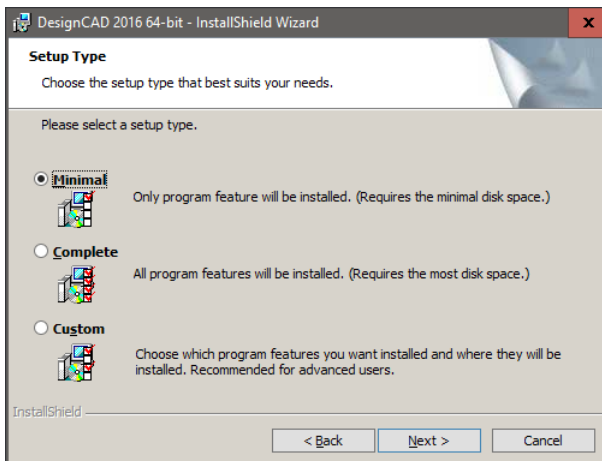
DesignCAD 2016 64-bit - InstallShield Wizard

x

Setup Type

Choose the setup type that best suits your needs.

Please select a setup type.

Minimal

Only program feature will be installed. (Requires the minimal disk space.)

Complete

All program features will be installed. (Requires the most disk space.)

Custom

Choose which program features you want installed and where they will be installed. Recommended for advanced users.

InstallShield

< Back

Next >

Cancel